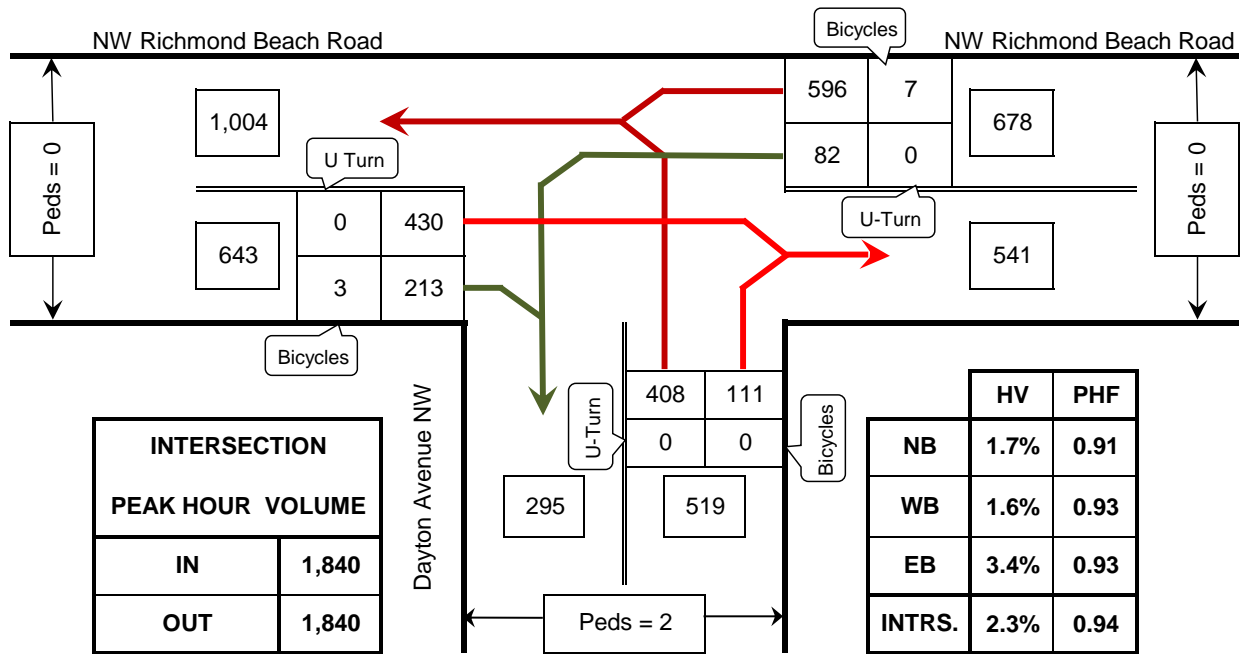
NW Richmond Beach Road

Bicycles

NW Richmond Beach Road

Peds = 0

1,004

596 | 7
82 | 0

678

Peds = 0

U Turn

643

0 | 430
3 | 213

U-Turn

541

Bicycles

Dayton Avenue NW

U-Turn

408 | 111
0 | 0

Bicycles

| INTERSECTION PEAK HOUR VOLUME | |
|---|---|
| IN | 1,840 |
| OUT | 1,840 |

295

519

| | HV | PHF |
|---|---|---|
| NB | 1.7% | 0.91 |
| WB | 1.6% | 0.93 |
| EB | 3.4% | 0.93 |
| INTRS. | 2.3% | 0.94 |

Peds = 2